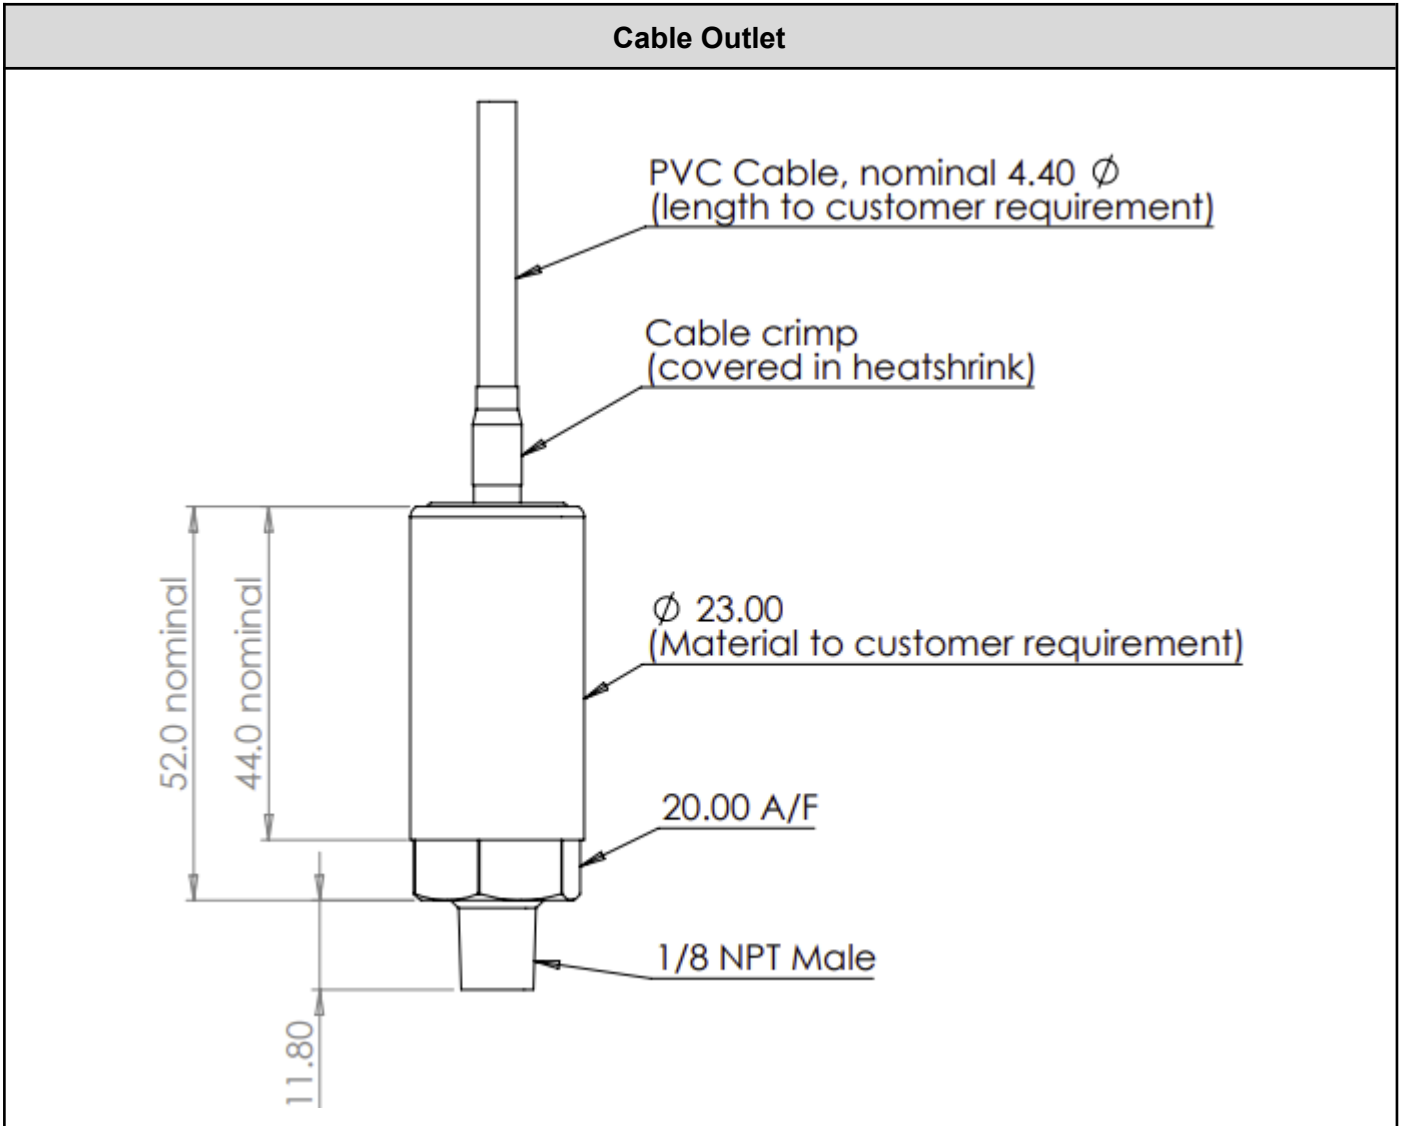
Cable Outlet

PVC Cable, nominal 4.40 $\varnothing$
(length to customer requirement)

Cable crimp
(covered in heatshrink)

52.0 nominal

44.0 nominal

$\varnothing$ 23.00
(Material to customer requirement)

20.00 A/F

1/8 NPT Male

11.80